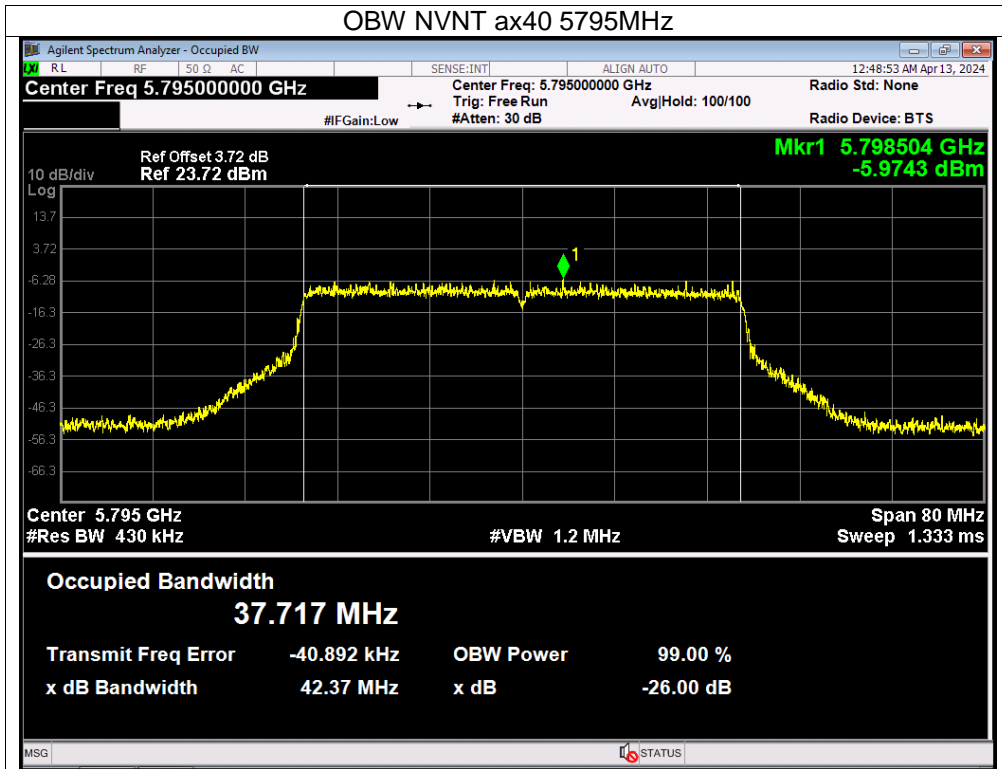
OBW NVNT ax40 5795MHz

Agilent Spectrum Analyzer - Occupied BW

RL RF 50 Ω AC SENSE:INT ALIGN AUTO 12:48:53 AM Apr 13, 2024

Center Freq 5.795000000 GHz

Center Freq: 5.795000000 GHz
Trig: Free Run Avg|Hold: 100/100
#Atten: 30 dB

#IFGain:Low

Radio Std: None

Radio Device: BTS

Ref Offset 3.72 dB
10 dB/div Ref 23.72 dBm
Log

Mkr1 5.798504 GHz
-5.9743 dBm

13.7
3.72
-6.28
-16.3
-26.3
-36.3
-46.3
-56.3
-66.3

1

Center 5.795 GHz
#Res BW 430 kHz
#VBW 1.2 MHz
Span 80 MHz
Sweep 1.333 ms

Occupied Bandwidth
37.717 MHz

Transmit Freq Error -40.892 kHz
OBW Power 99.00 %
x dB Bandwidth 42.37 MHz
x dB -26.00 dB

MSG
STATUS